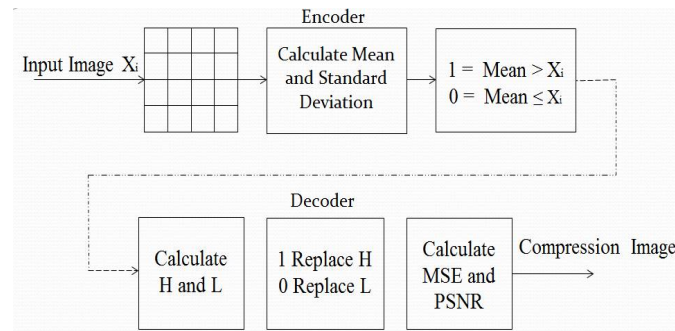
Encoder

Input Image $X_i$

Calculate Mean and Standard Deviation

$1 =$ Mean $> X_i$
$0 =$ Mean $\leq X_i$

Decoder

Calculate H and L

1 Replace H
0 Replace L

Calculate MSE and PSNR

Compression Image